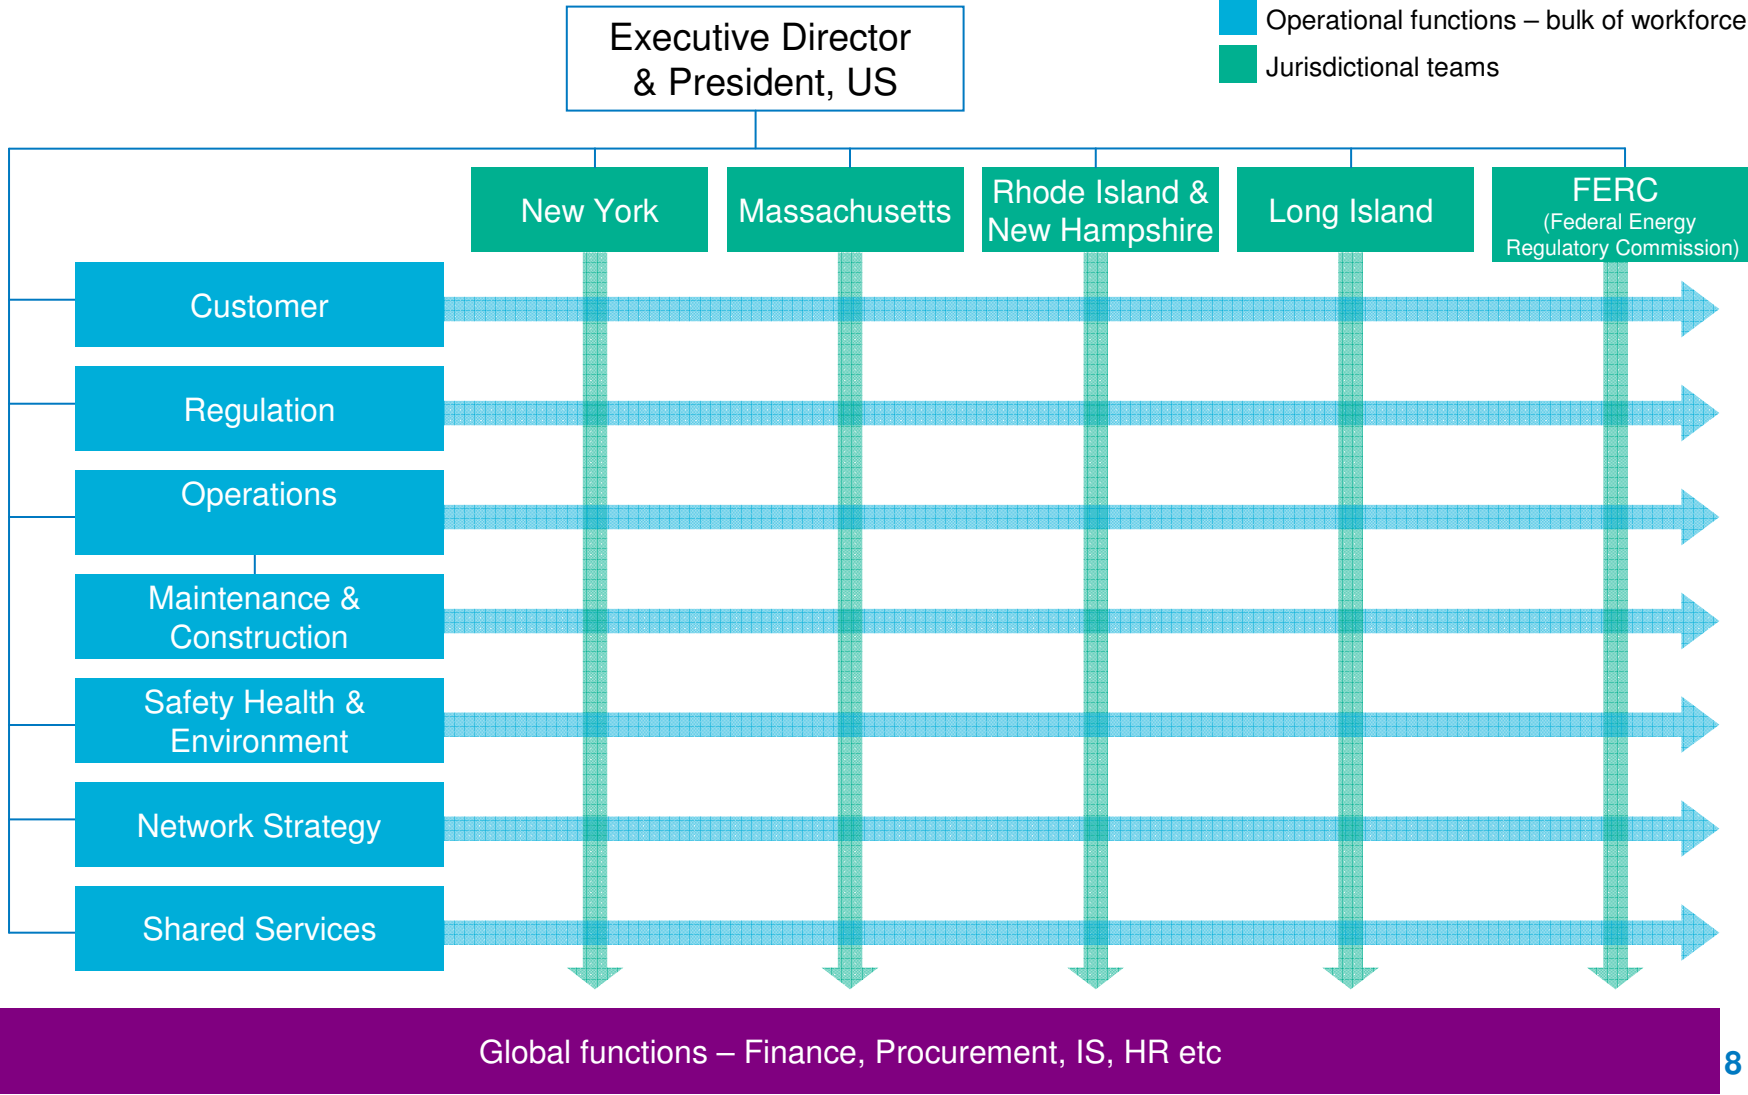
Executive Director & President, US

Operational functions – bulk of workforce
Jurisdictional teams

New York
Massachusetts
Rhode Island & New Hampshire
Long Island
FERC (Federal Energy Regulatory Commission)

Customer
Regulation
Operations
Maintenance & Construction
Safety Health & Environment
Network Strategy
Shared Services

Global functions – Finance, Procurement, IS, HR etc

8